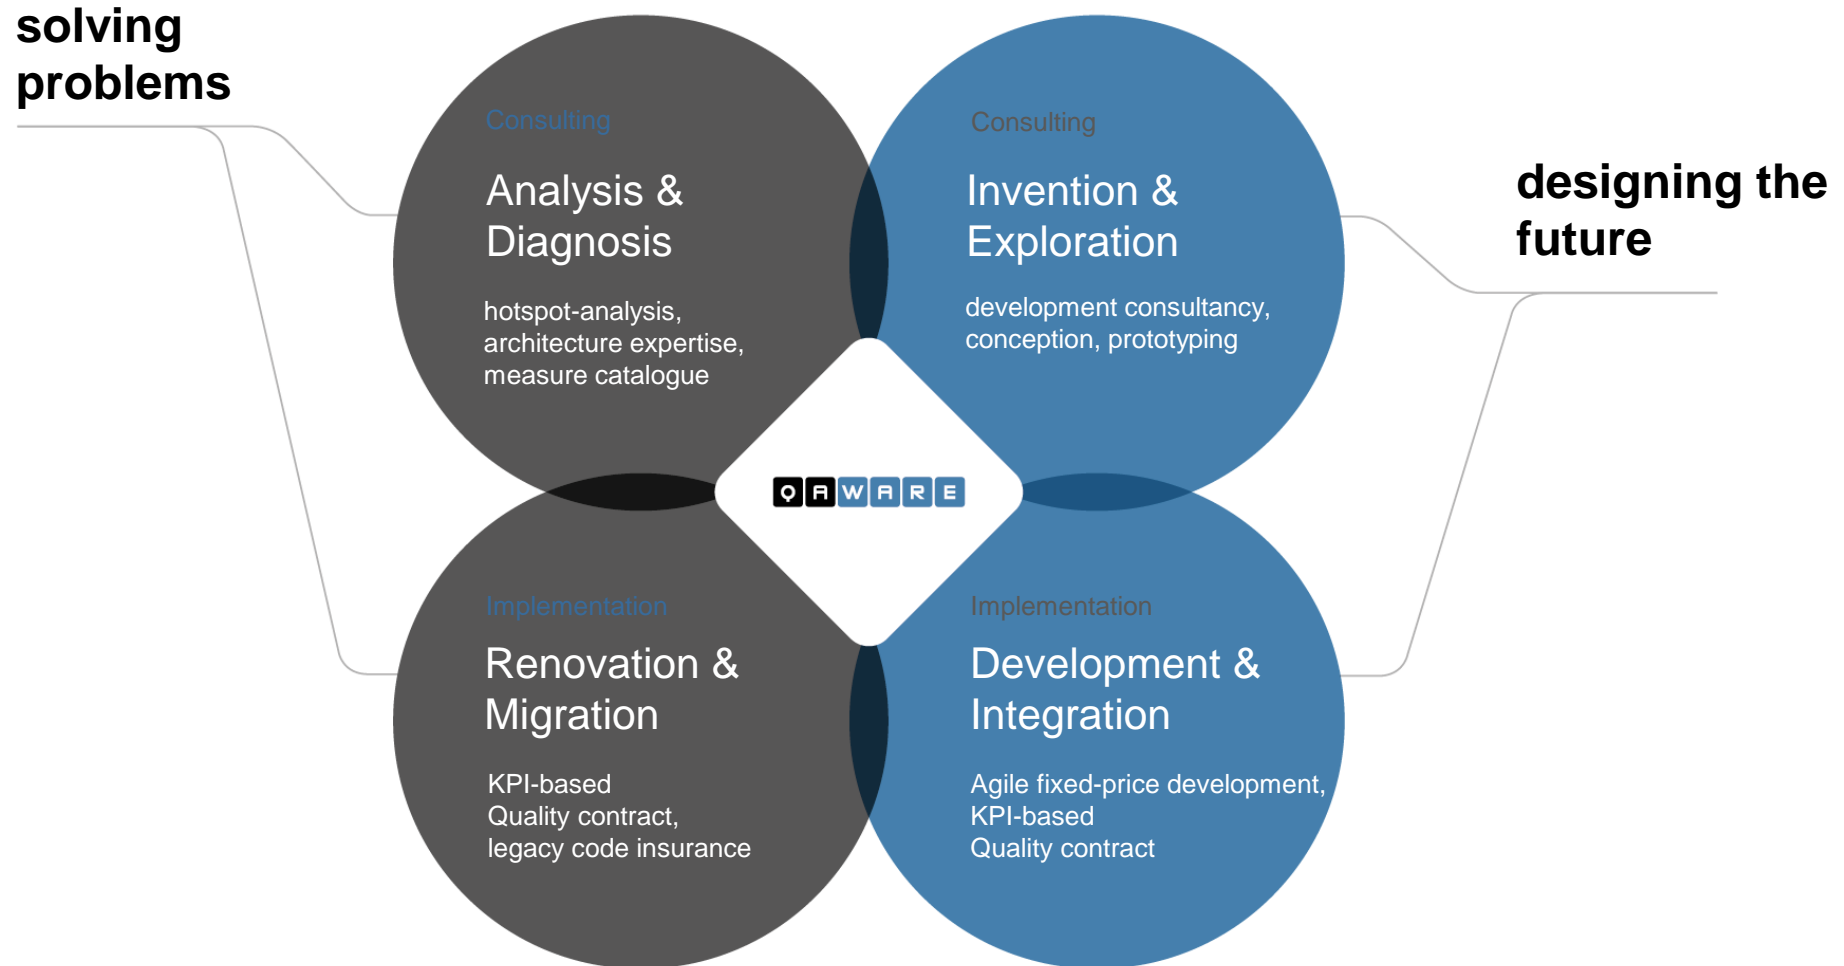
solving problems

Consulting

Analysis & Diagnosis

hotspot-analysis, architecture expertise, measure catalogue

Consulting

Invention & Exploration

development consultancy, conception, prototyping

designing the future

QAWARE

Implementation

Renovation & Migration

KPI-based Quality contract, legacy code insurance

Implementation

Development & Integration

Agile fixed-price development, KPI-based Quality contract